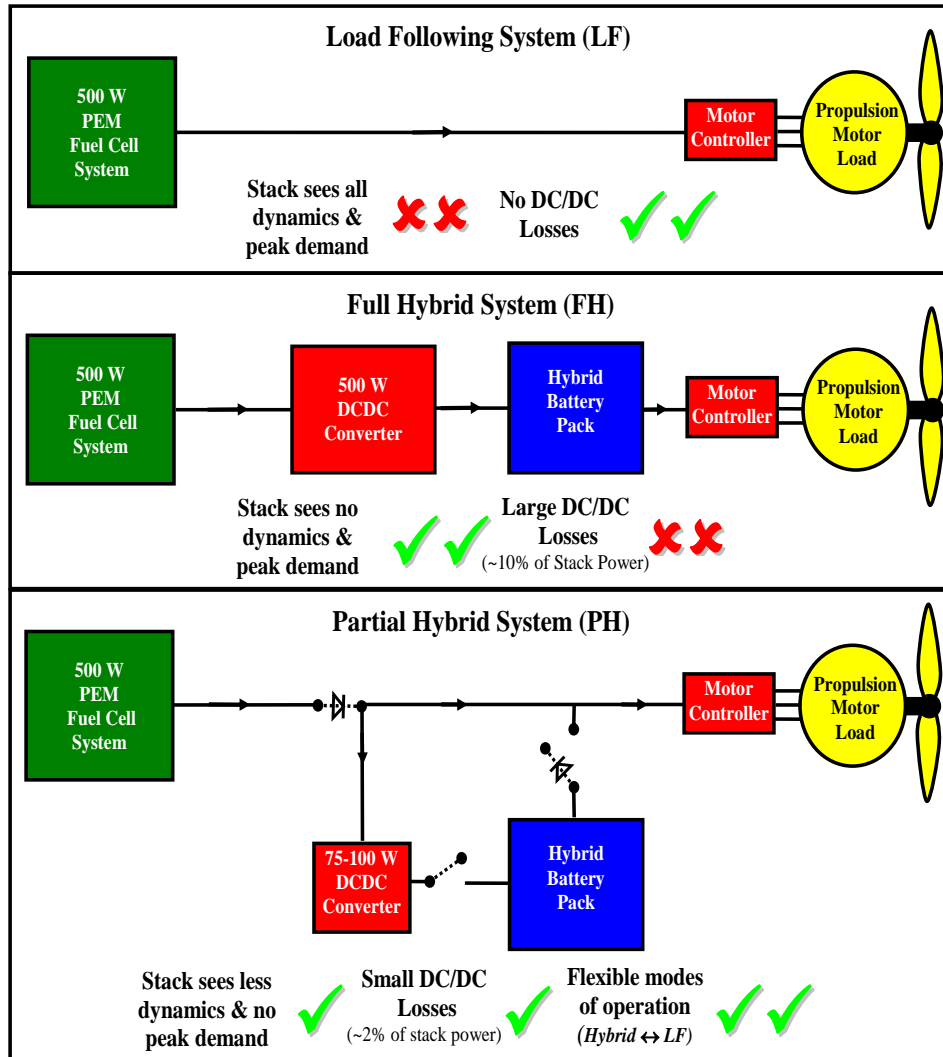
Load Following System (LF)

500 W PEM Fuel Cell System

Motor Controller

Propulsion Motor Load

Stack sees all dynamics & peak demand

No DC/DC Losses

Full Hybrid System (FH)

500 W PEM Fuel Cell System

500 W DCDC Converter

Hybrid Battery Pack

Motor Controller

Propulsion Motor Load

Stack sees no dynamics & peak demand

Large DC/DC Losses (~10% of Stack Power)

Partial Hybrid System (PH)

500 W PEM Fuel Cell System

Motor Controller

Propulsion Motor Load

75-100 W DCDC Converter

Hybrid Battery Pack

Stack sees less dynamics & no peak demand

Small DC/DC Losses (~2% of stack power)

Flexible modes of operation (Hybrid $\leftrightarrow$ LF)